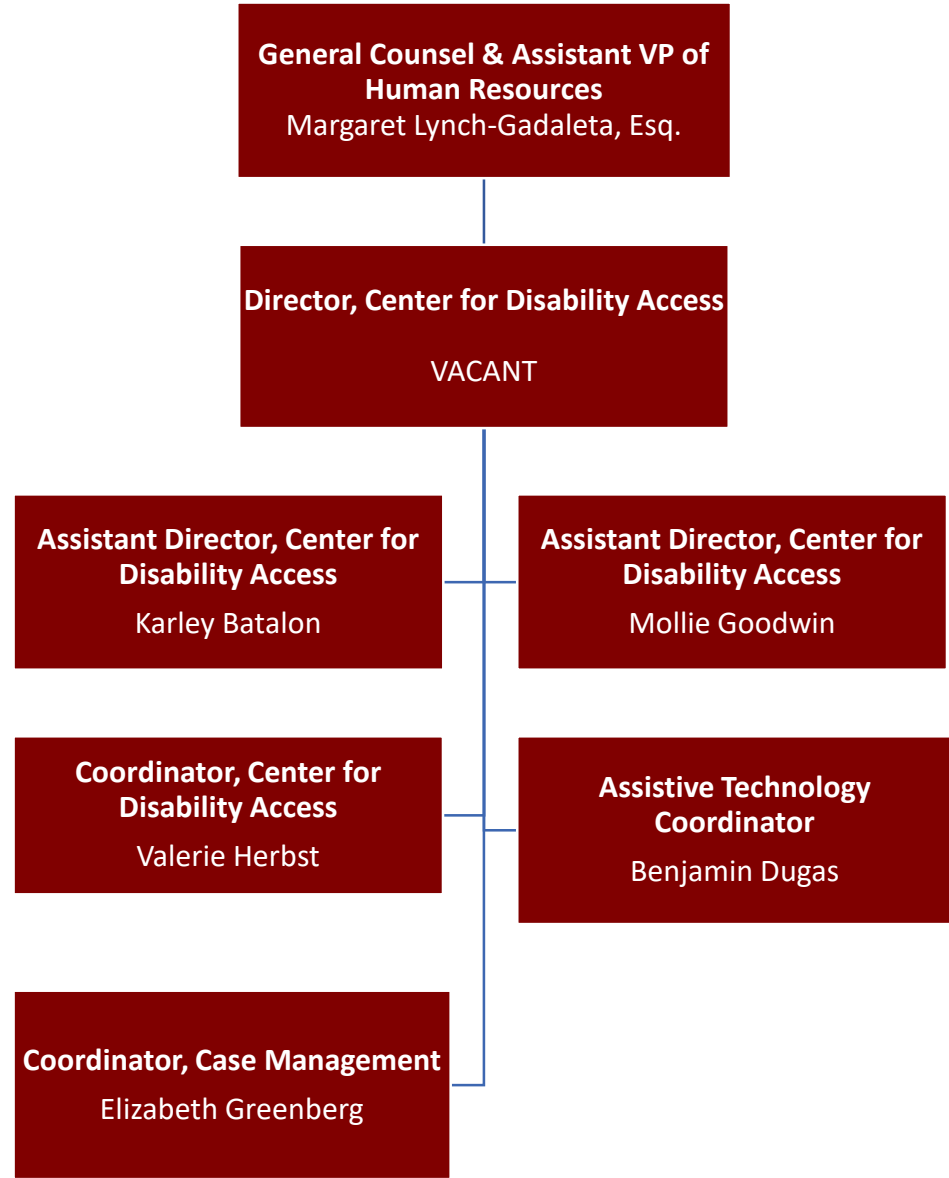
General Counsel & Assistant VP of Human Resources
Margaret Lynch-Gadaleta, Esq.

Director, Center for Disability Access

VACANT

Assistant Director, Center for Disability Access
Karley Batalon

Assistant Director, Center for Disability Access
Mollie Goodwin

Coordinator, Center for Disability Access
Valerie Herbst

Assistive Technology Coordinator
Benjamin Dugas

Coordinator, Case Management
Elizabeth Greenberg